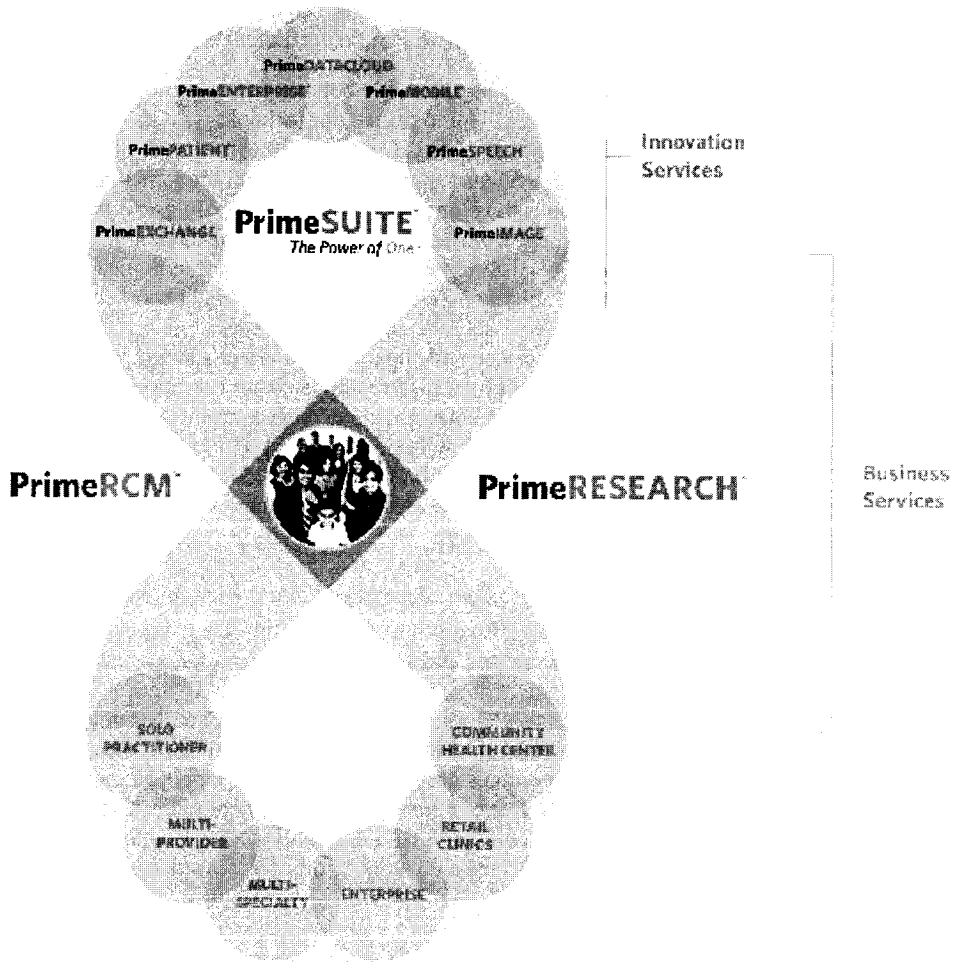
PrimeDATACLOUD

PrimeENTERPRISE

PrimeMOBILE

PrimePATIENT

PrimeSPEECH

PrimeEXCHANGE

PrimeSUITE

The Power of One

PrimeIMAGE

Innovation Services

PrimeRCM

PrimeRESEARCH

Business Services

SOLO PRACTITIONER

COMMUNITY HEALTH CENTER

MULTI-PROVIDER

RETAIL CLINICS

MULTI-SPECIALTY

ENTERPRISE